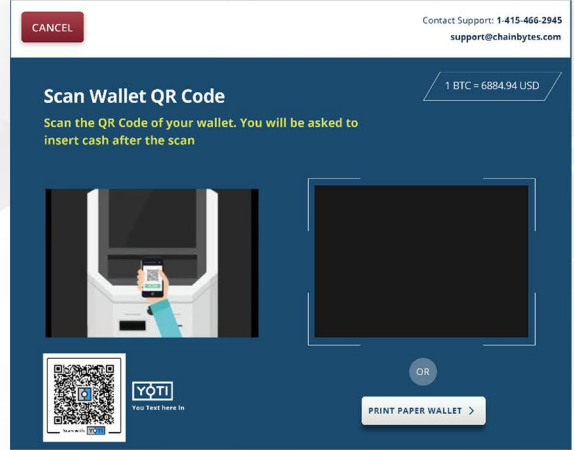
CANCEL

Contact Support: 1-415-466-2945
support@chainbytes.com

1 BTC = 6884.94 USD

Scan Wallet QR Code

Scan the QR Code of your wallet. You will be asked to insert cash after the scan

YOTI
You Text here In

Scan with YOTI

OR

PRINT PAPER WALLET >